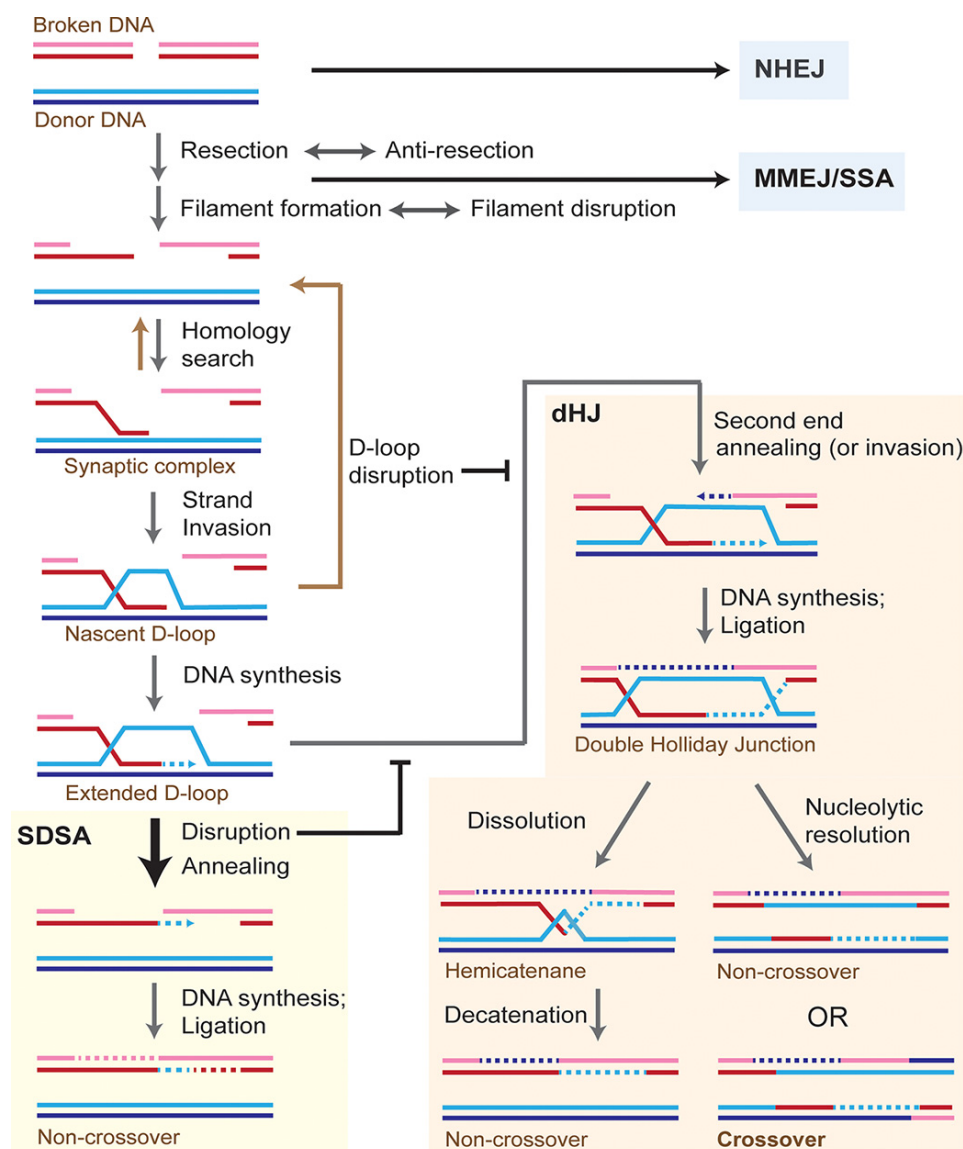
Broken DNA

NHEJ

Donor DNA

Resection ↔ Anti-resection

MMEJ/SSA

Filament formation ↔ Filament disruption

Homology search

Synaptic complex

D-loop disruption

dHJ

Second end annealing (or invasion)

Strand Invasion

Nascent D-loop

DNA synthesis; Ligation

DNA synthesis

Double Holliday Junction

Extended D-loop

SDSA

Disruption

Annealing

Dissolution

Nucleolytic resolution

Hemicatenane

Non-crossover

DNA synthesis; Ligation

Decatenation

OR

Non-crossover

Non-crossover

Crossover